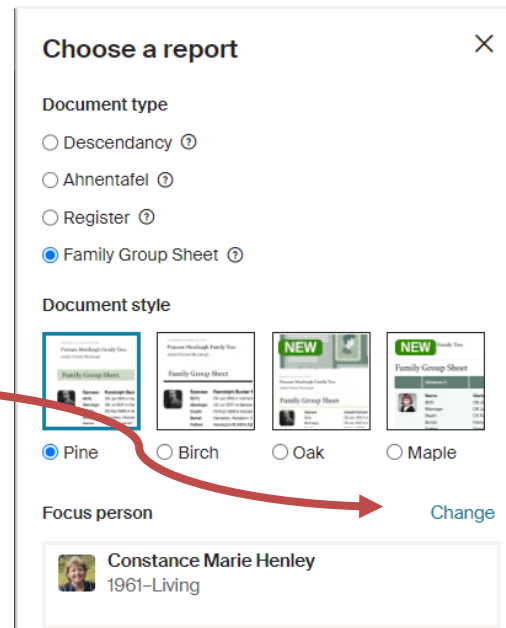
Choose a report

Document type

Descendancy

Ahnentafel

Register

Family Group Sheet

Document style

Family Group Sheet

Family Group Sheet

NEW

Family Group Sheet

NEW

Family Group Sheet

Pine

Birch

Oak

Maple

Focus person

Change

Constance Marie Henley
1961–Living